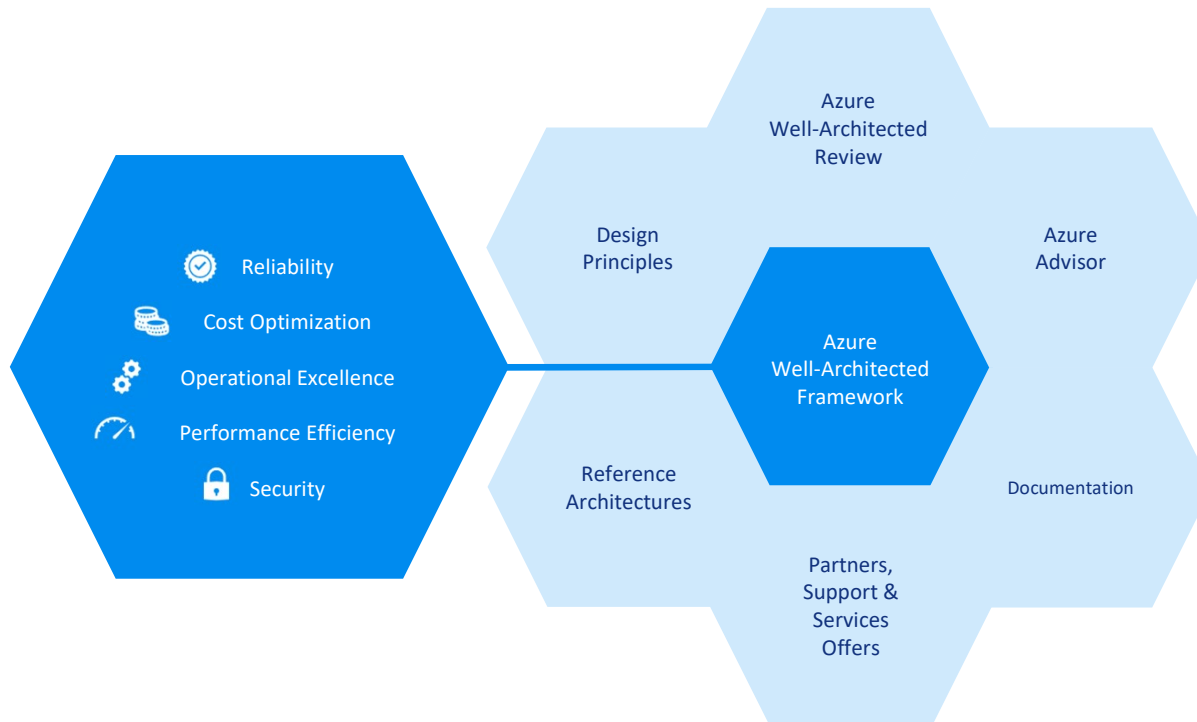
Reliability
Cost Optimization
Operational Excellence
Performance Efficiency
Security

Azure Well-Architected Review

Design Principles

Azure Advisor

Azure Well-Architected Framework

Reference Architectures

Documentation

Partners, Support & Services Offers